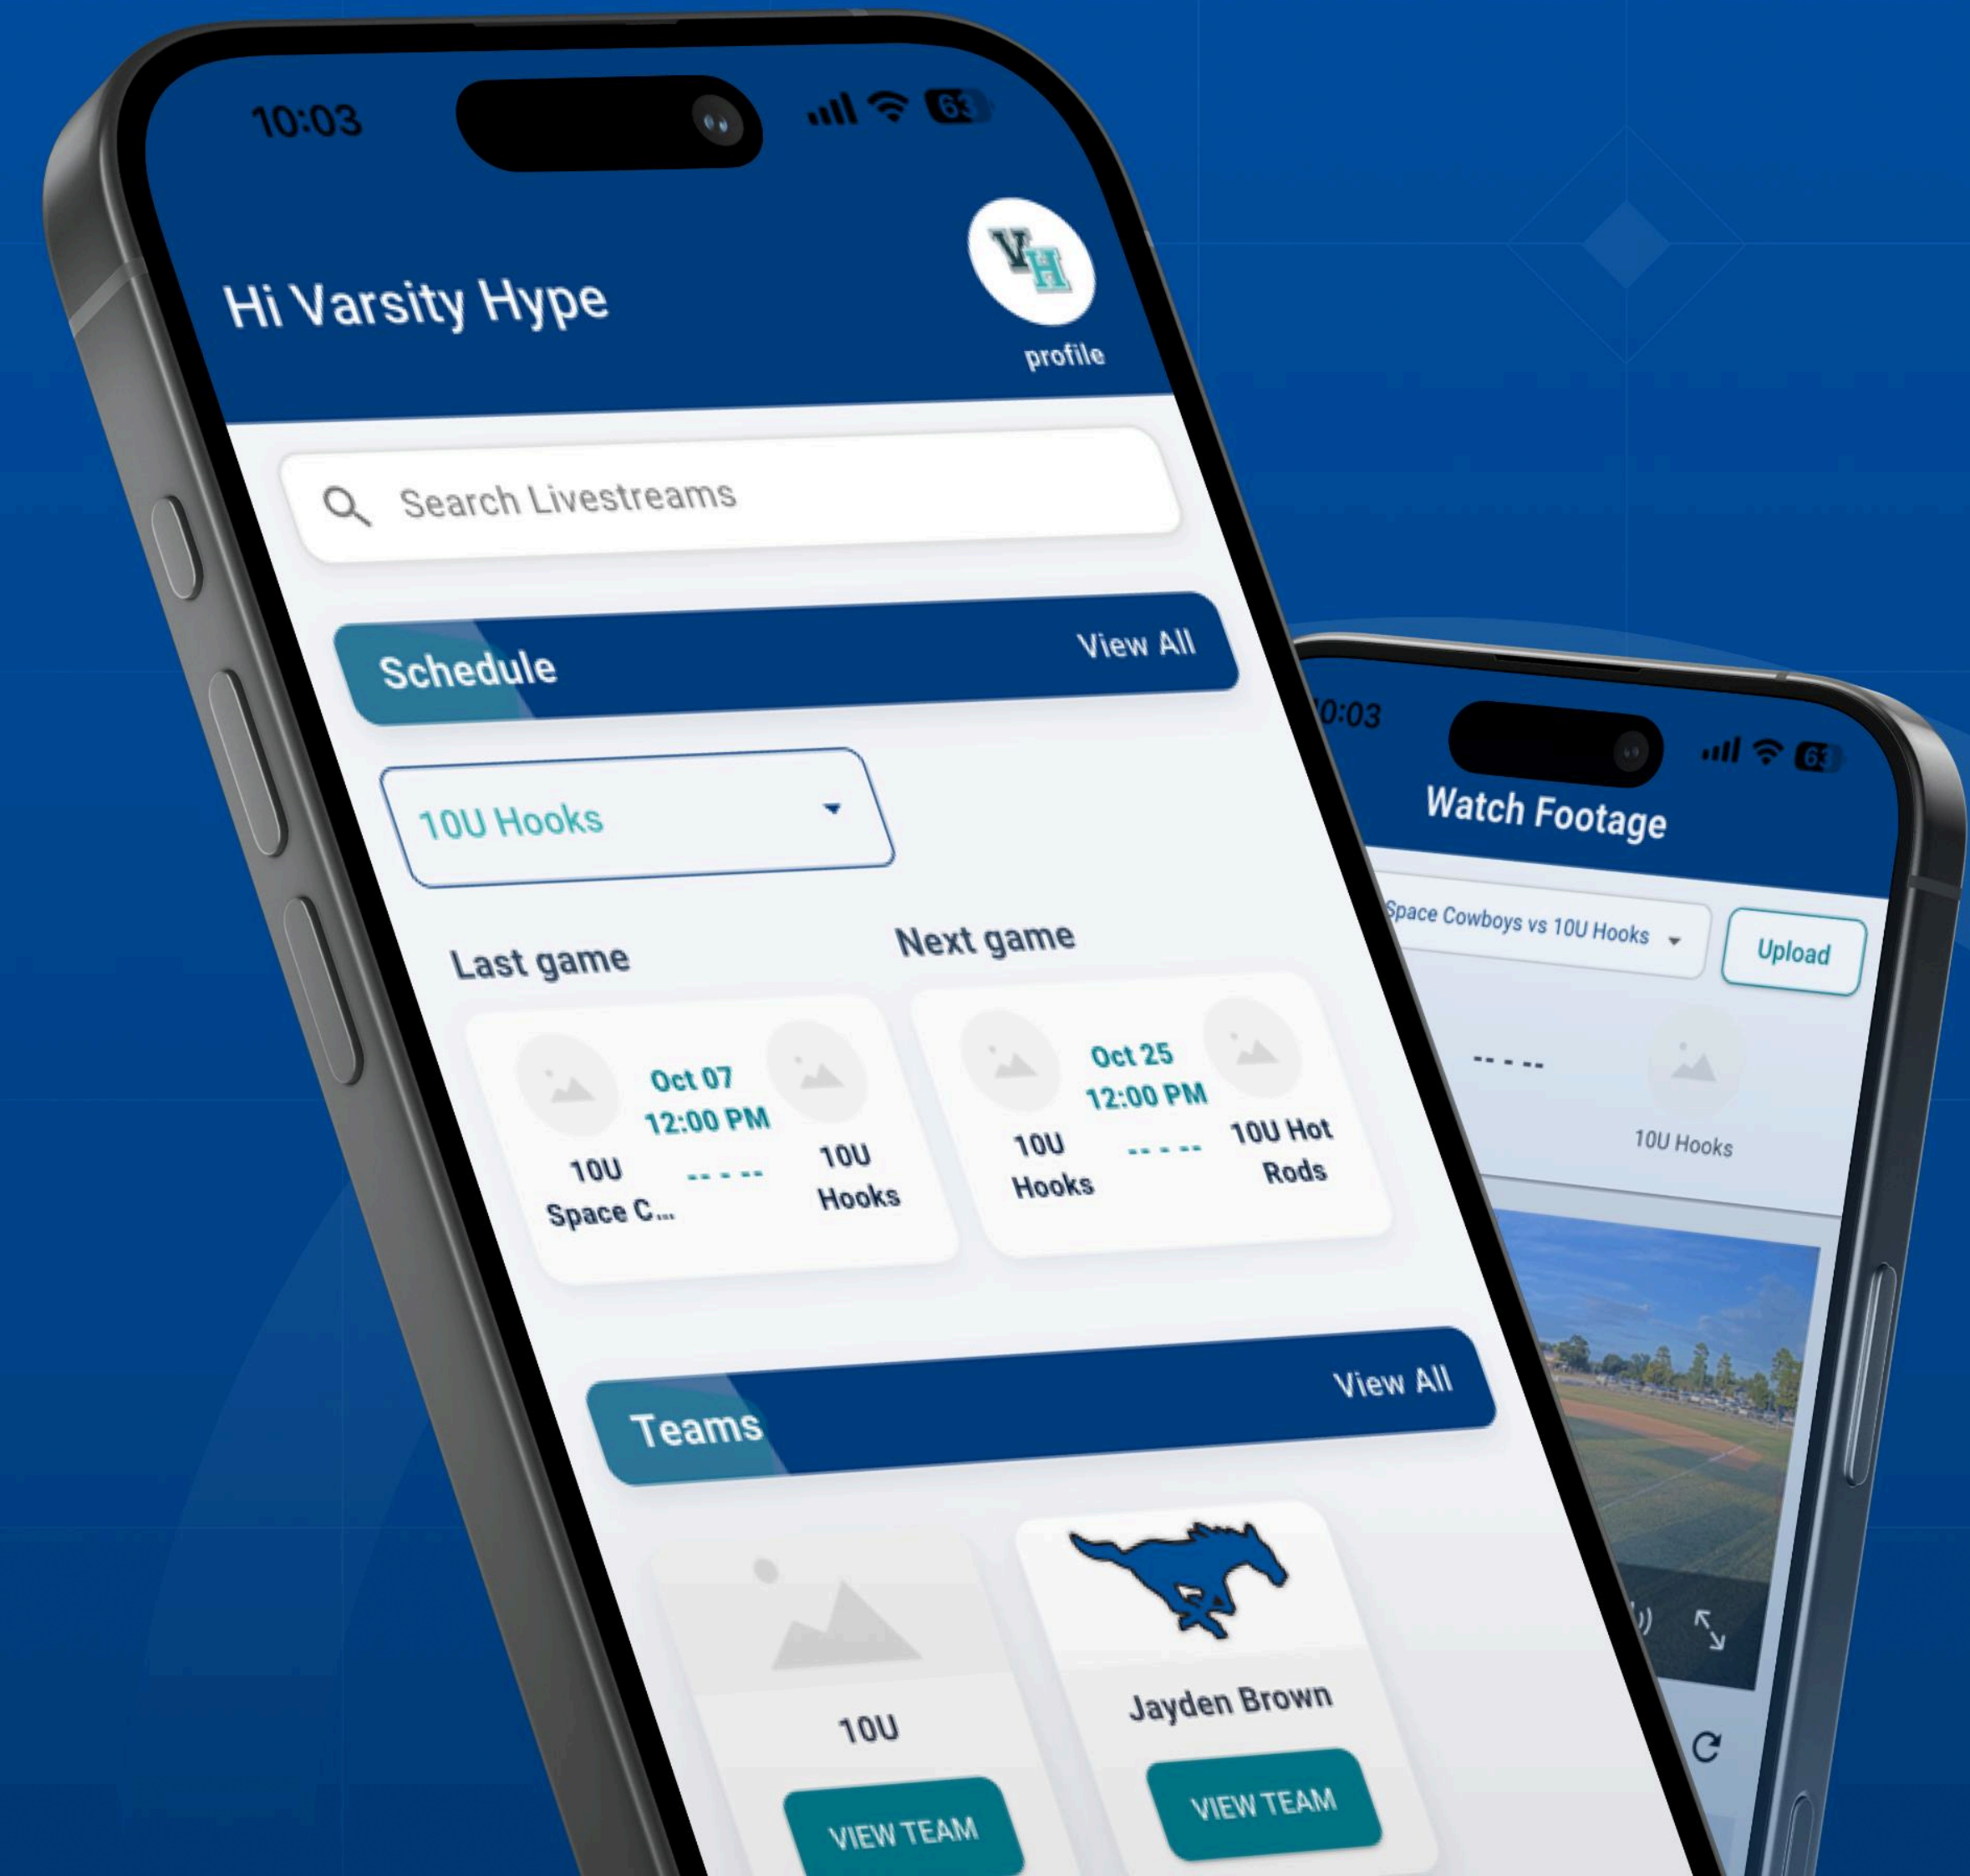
10:03

63

VH

profile

Hi Varsity Hype

Search Livestreams

Schedule

View All

10U Hooks

Last game

Oct 07
12:00 PM

10U
Space C...

-- - --

10U
Hooks

Next game

Oct 25
12:00 PM

10U
Hooks

-- - --

10U Hot
Rods

Teams

View All

10U

VIEW TEAM

Jayden Brown

VIEW TEAM

0:03

63

Watch Footage

Space Cowboys vs 10U Hooks

Upload

-- - --

10U Hooks